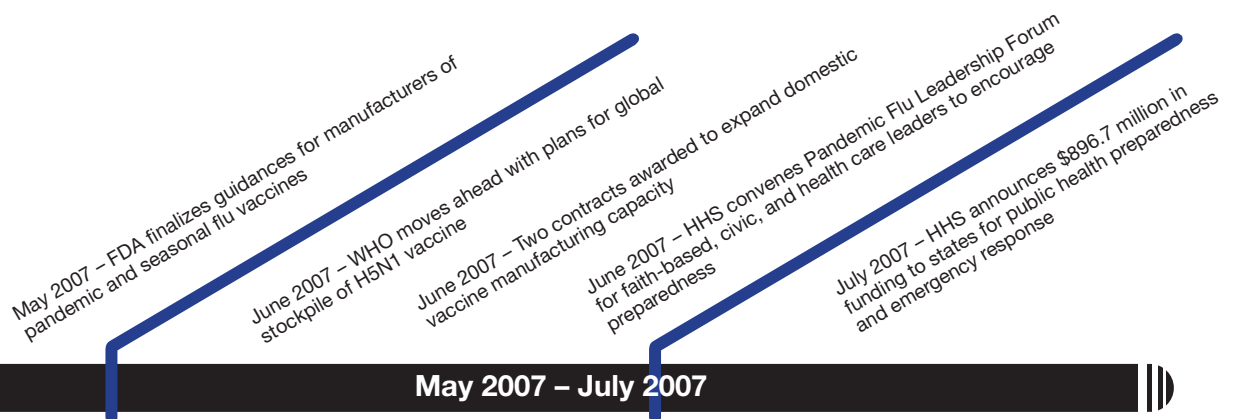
May 2007 – FDA finalizes guidances for manufacturers of pandemic and seasonal flu vaccines

June 2007 – WHO moves ahead with plans for global stockpile of H5N1 vaccine

June 2007 – Two contracts awarded to expand domestic vaccine manufacturing capacity

June 2007 – HHS convenes Pandemic Flu Leadership Forum for faith-based, civic, and health care leaders to encourage preparedness

July 2007 – HHS announces $896.7 million in funding to states for public health preparedness and emergency response

May 2007 – July 2007